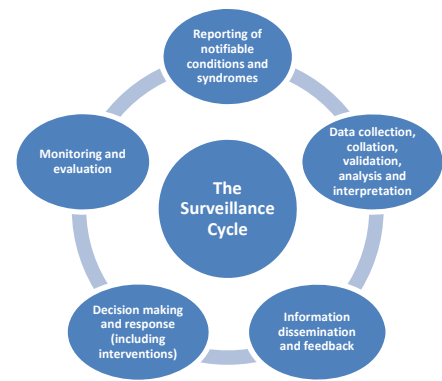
The Surveillance Cycle

Reporting of notifiable conditions and syndromes

Data collection, collation, validation, analysis and interpretation

Information dissemination and feedback

Decision making and response (including interventions)

Monitoring and evaluation